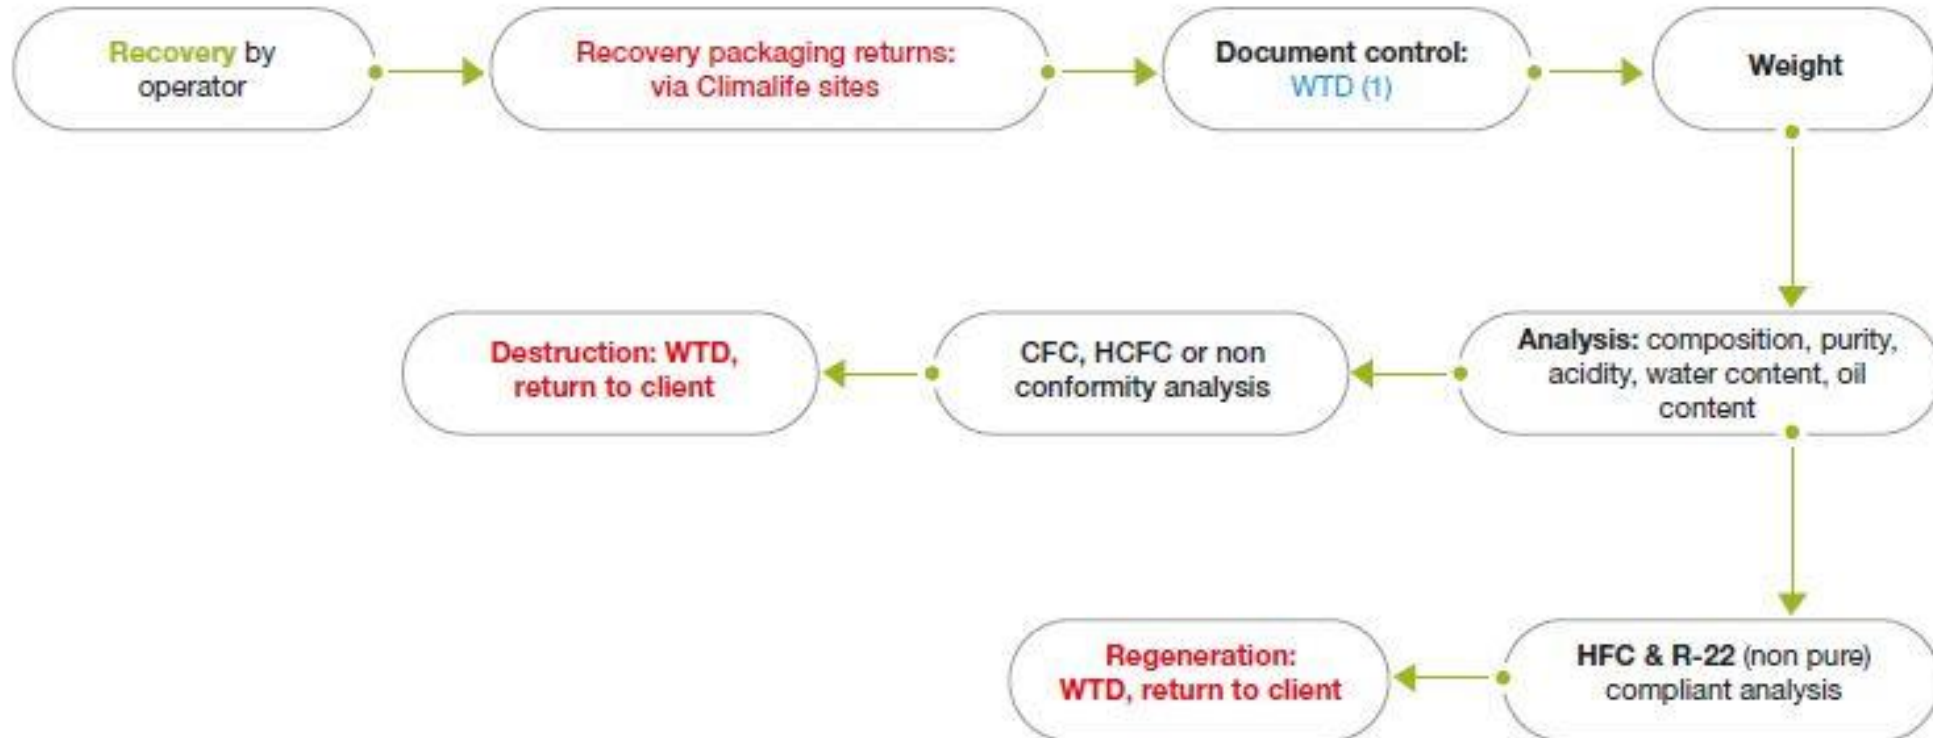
Recovery by operator

Recovery packaging returns: via Climalife sites

Document control: WTD (1)

Weight

Analysis: composition, purity, acidity, water content, oil content

CFC, HCFC or non conformity analysis

Destruction: WTD, return to client

HFC & R-22 (non pure) compliant analysis

Regeneration: WTD, return to client